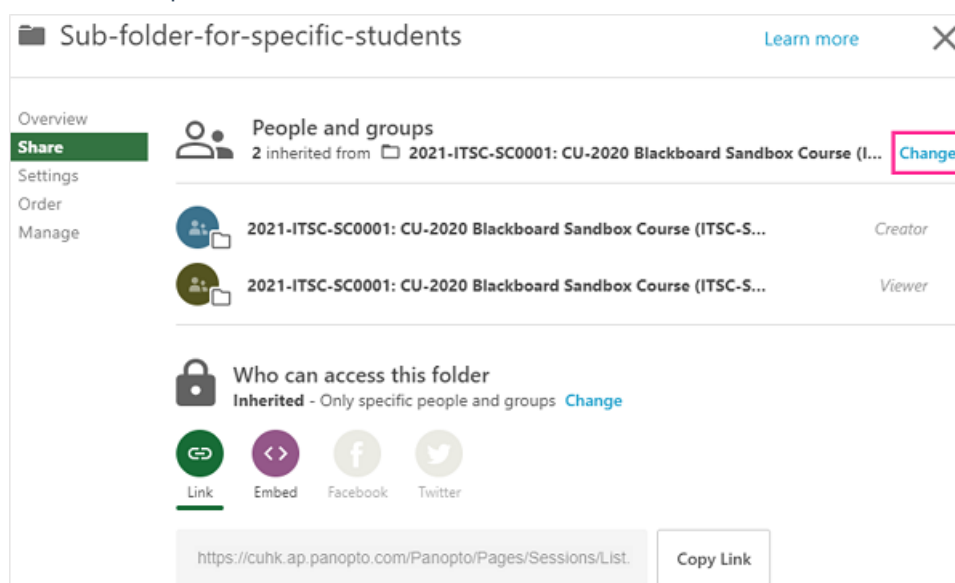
Sub-folder-for-specific-students

Learn more

Overview
Share
Settings
Order
Manage

People and groups
2 inherited from 2021-ITSC-SC0001: CU-2020 Blackboard Sandbox Course (I...

Change

2021-ITSC-SC0001: CU-2020 Blackboard Sandbox Course (ITSC-S... Creator

2021-ITSC-SC0001: CU-2020 Blackboard Sandbox Course (ITSC-S... Viewer

Who can access this folder
Inherited - Only specific people and groups Change

Link Embed Facebook Twitter

https://cuhk.ap.panopto.com/Panopto/Pages/Sessions/List.

Copy Link